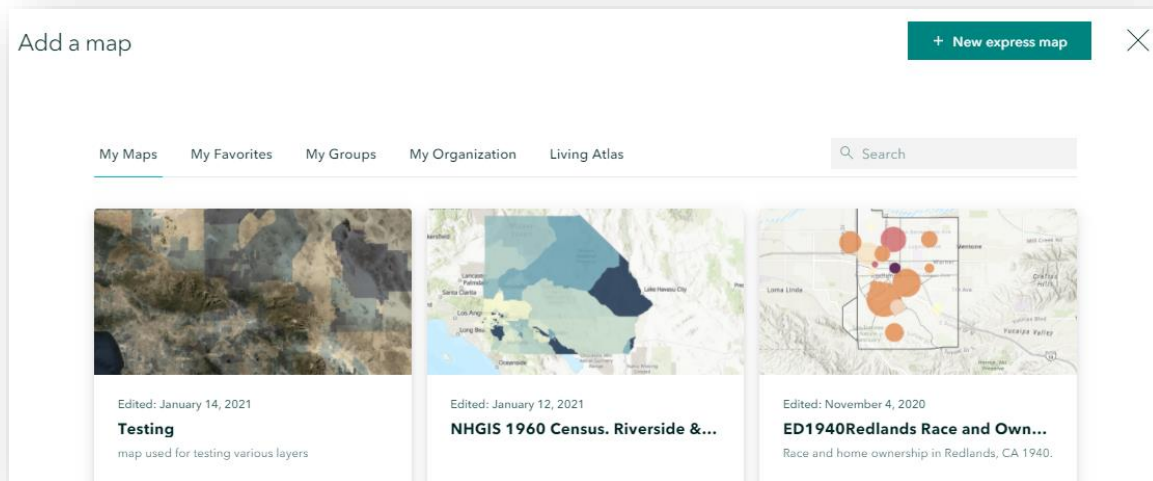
Add a map

+ New express map

My Maps My Favorites My Groups My Organization Living Atlas

Search

Edited: January 14, 2021
Testing
map used for testing various layers

Edited: January 12, 2021
NHGIS 1960 Census. Riverside &...

Edited: November 4, 2020
ED1940Redlands Race and Own...
Race and home ownership in Redlands, CA 1940.